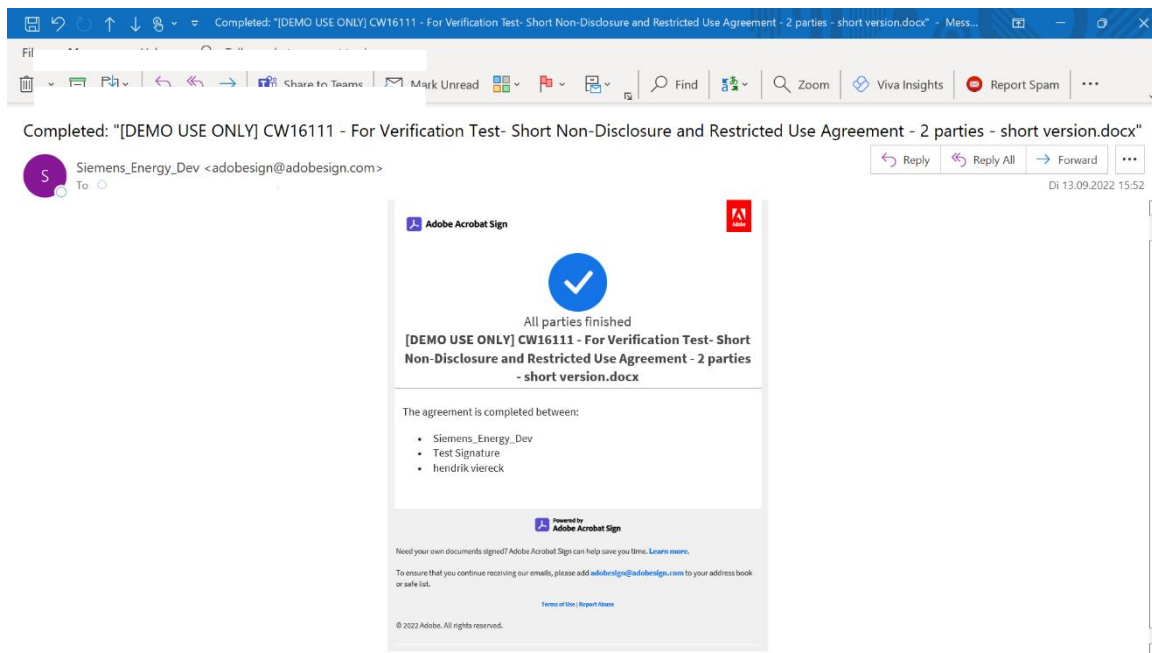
Completed: "[DEMO USE ONLY] CW16111 - For Verification Test- Short Non-Disclosure and Restricted Use Agreement - 2 parties - short version.docx" - Mess...

Fi

Share to Teams | Mark Unread | Find | Zoom | Viva Insights | Report Spam | ···

Completed: "[DEMO USE ONLY] CW16111 - For Verification Test- Short Non-Disclosure and Restricted Use Agreement - 2 parties - short version.docx"

S
Siemens_Energy_Dev <adobesign@adobesign.com>
To

Reply | Reply All | Forward | ···

Di 13.09.2022 15:52

Adobe Acrobat Sign

Adobe

All parties finished

**[DEMO USE ONLY] CW16111 - For Verification Test- Short Non-Disclosure and Restricted Use Agreement - 2 parties - short version.docx**

The agreement is completed between:

- Siemens_Energy_Dev
- Test Signature
- hendrik viereck

Powered by
Adobe Acrobat Sign

Need your own documents signed? Adobe Acrobat Sign can help save you time. Learn more.

To ensure that you continue receiving our emails, please add adobesign@adobesign.com to your address book or safe list.

Terms of Use | Report Abuse

© 2022 Adobe. All rights reserved.